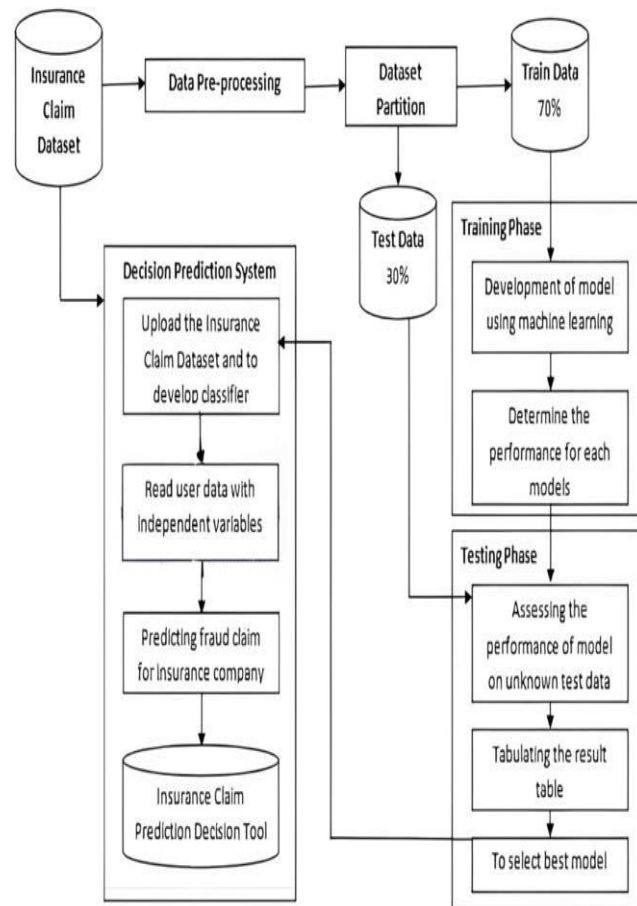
Insurance Claim Dataset

Data Pre-processing

Dataset Partition

Train Data 70%

Test Data 30%

Training Phase

Development of model using machine learning

Determine the performance for each models

Decision Prediction System

Upload the Insurance Claim Dataset and to develop classifier

Read user data with independent variables

Predicting fraud claim for insurance company

Insurance Claim Prediction Decision Tool

Testing Phase

Assessing the performance of model on unknown test data

Tabulating the result table

To select best model